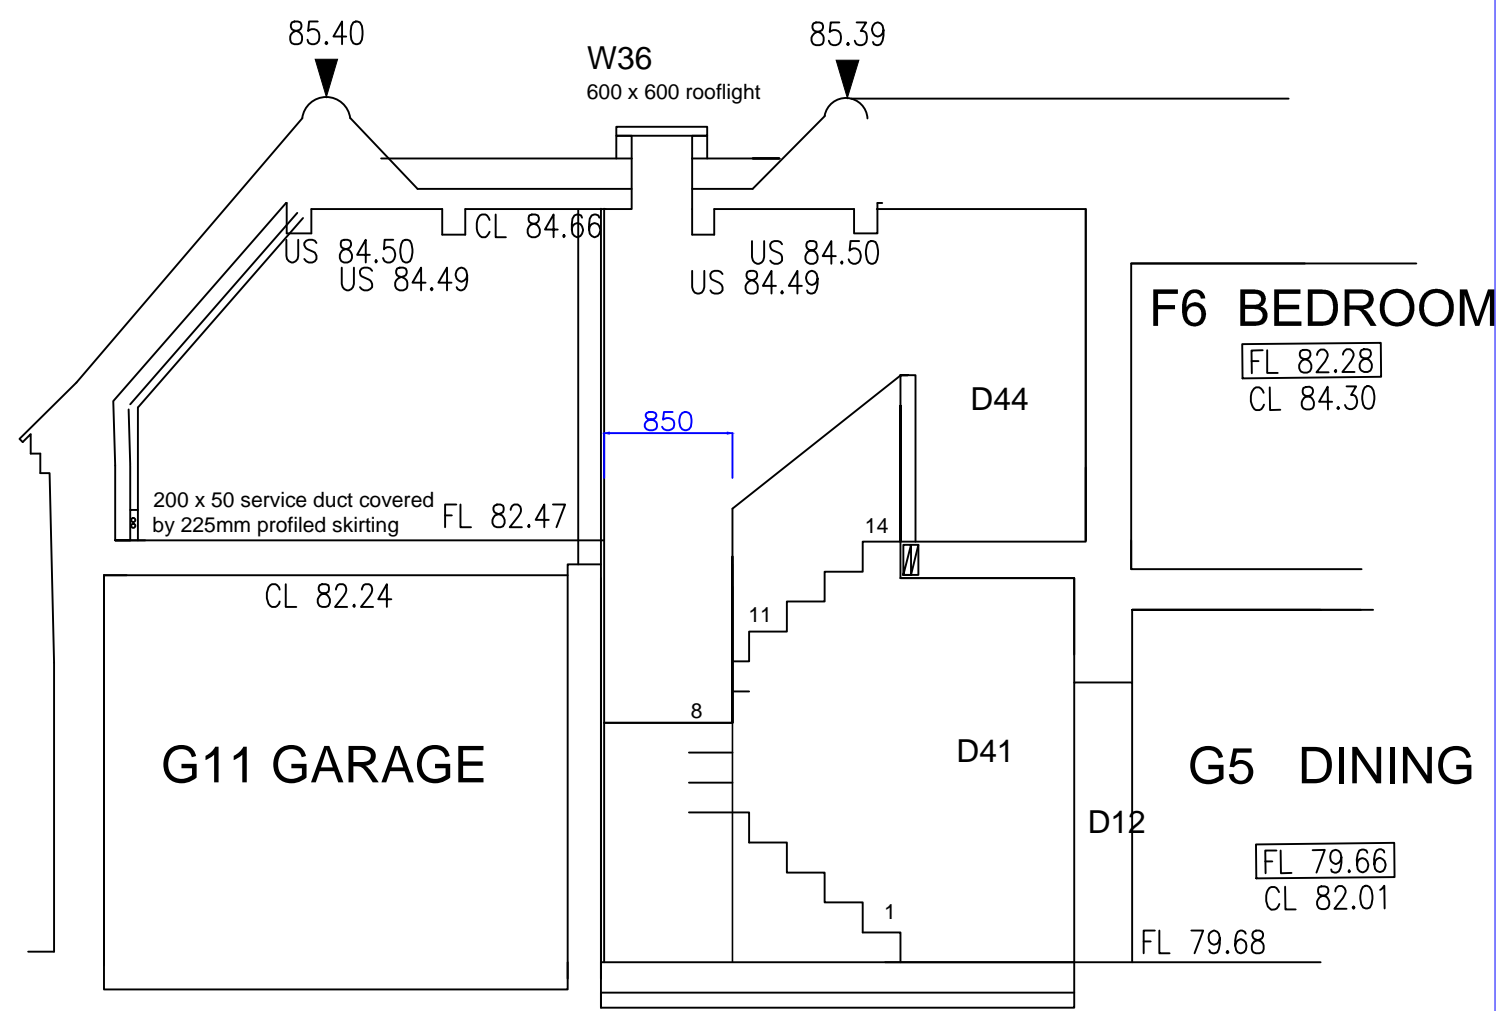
85.40

W36
600 x 600 rooflight

85.39

CL 84.66

US 84.50
US 84.49

US 84.50
US 84.49

F6 BEDROOM
FL 82.28
CL 84.30

D44

850

200 x 50 service duct covered by 225mm profiled skirting

FL 82.47

14

CL 82.24

11

8

G11 GARAGE

D41

D12

G5 DINING

FL 79.66
CL 82.01

1

FL 79.68